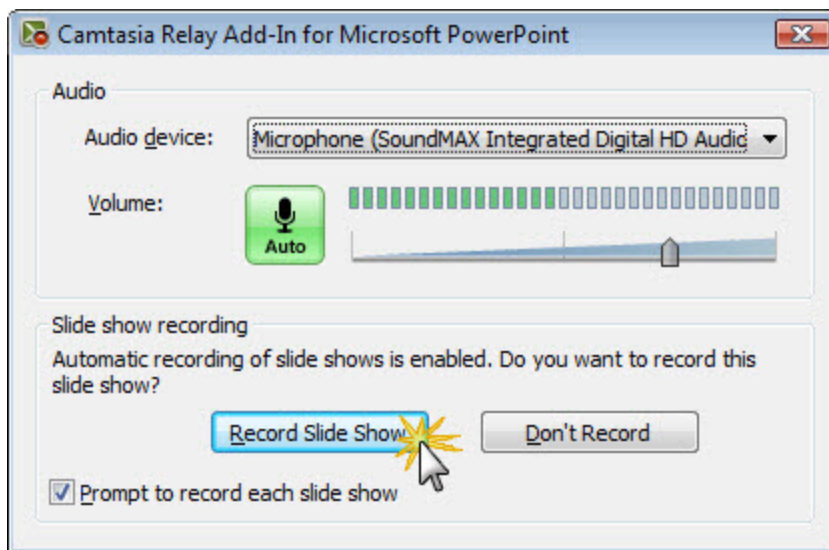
Camtasia Relay Add-In for Microsoft PowerPoint

Audio

Audio device: Microphone (SoundMAX Integrated Digital HD Audic

Volume:

Auto

Slide show recording

Automatic recording of slide shows is enabled. Do you want to record this slide show?

Record Slide Show

Don't Record

Prompt to record each slide show